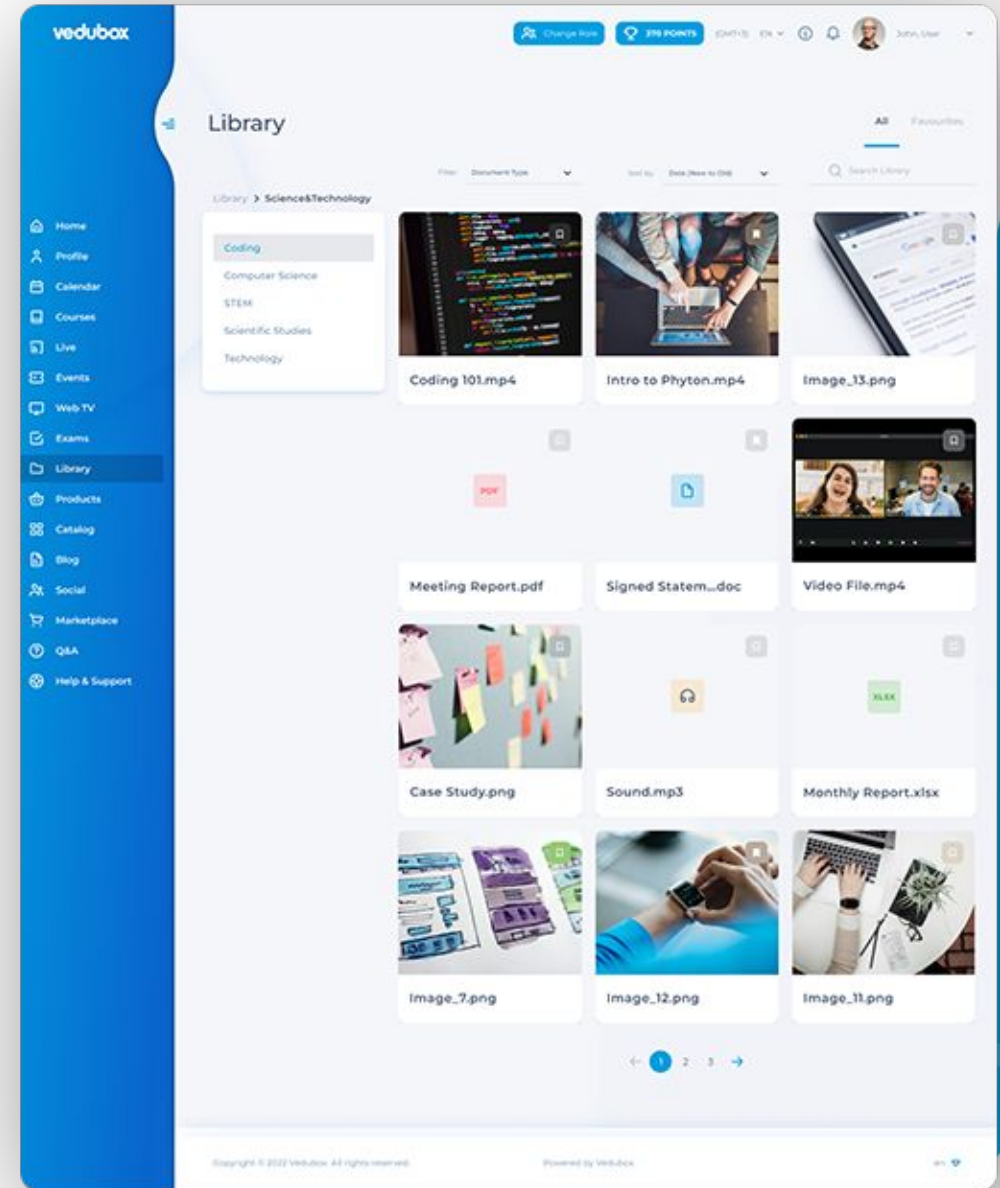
vedubox

Change Role
370 POINTS
(GMT+3) EN
John, User

Home
Profile
Calendar
Courses
Live
Events
Web TV
Exams
Library
Products
Catalog
Blog
Social
Marketplace
Q&A
Help & Support

Library

All Favourites

Filter: Document Type
Sort by: Date (New to Old)
Search Library

Library > Science&Technology

Coding
Computer Science
STEM
Scientific Studies
Technology

Coding 101.mp4
Intro to Phyton.mp4
Image_13.png

PDF
Meeting Report.pdf
Signed Statem...doc
Video File.mp4

Case Study.png
Sound.mp3
XLSX
Monthly Report.xlsx

Image_7.png
Image_12.png
Image_11.png

1 2 3

Copyright © 2022 Vedubox. All rights reserved.
Powered by Vedubox
en